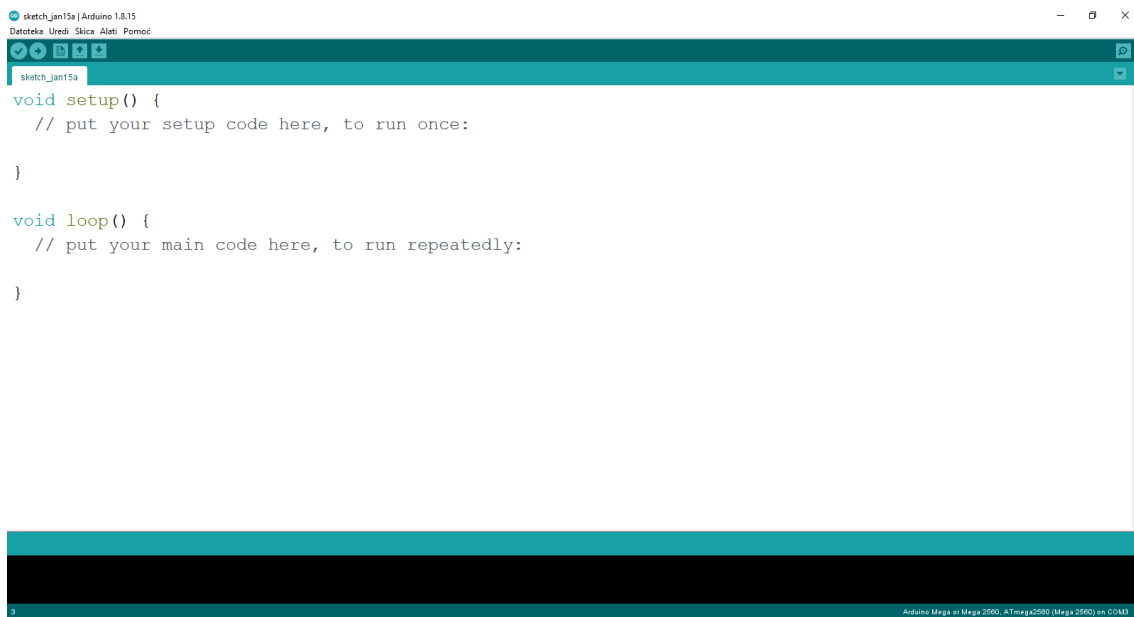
sketch_jan15a | Arduino 1.8.15

Datoteka Uredi Skica Alati Pomoć

sketch_jan15a

void setup() {
  // put your setup code here, to run once:

}

void loop() {
  // put your main code here, to run repeatedly:

}

3

Arduino Mega or Mega 2560, ATmega2560 (Mega 2560) on COM3